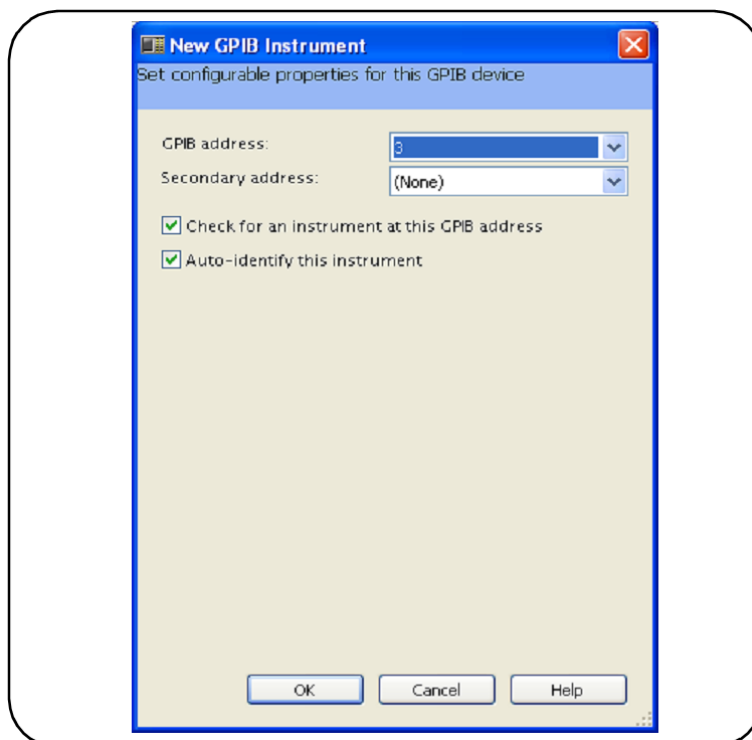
New GPIB Instrument

Set configurable properties for this GPIB device

GPIB address: 3

Secondary address: (None)

Check for an instrument at this GPIB address

Auto-identify this instrument

OK Cancel Help